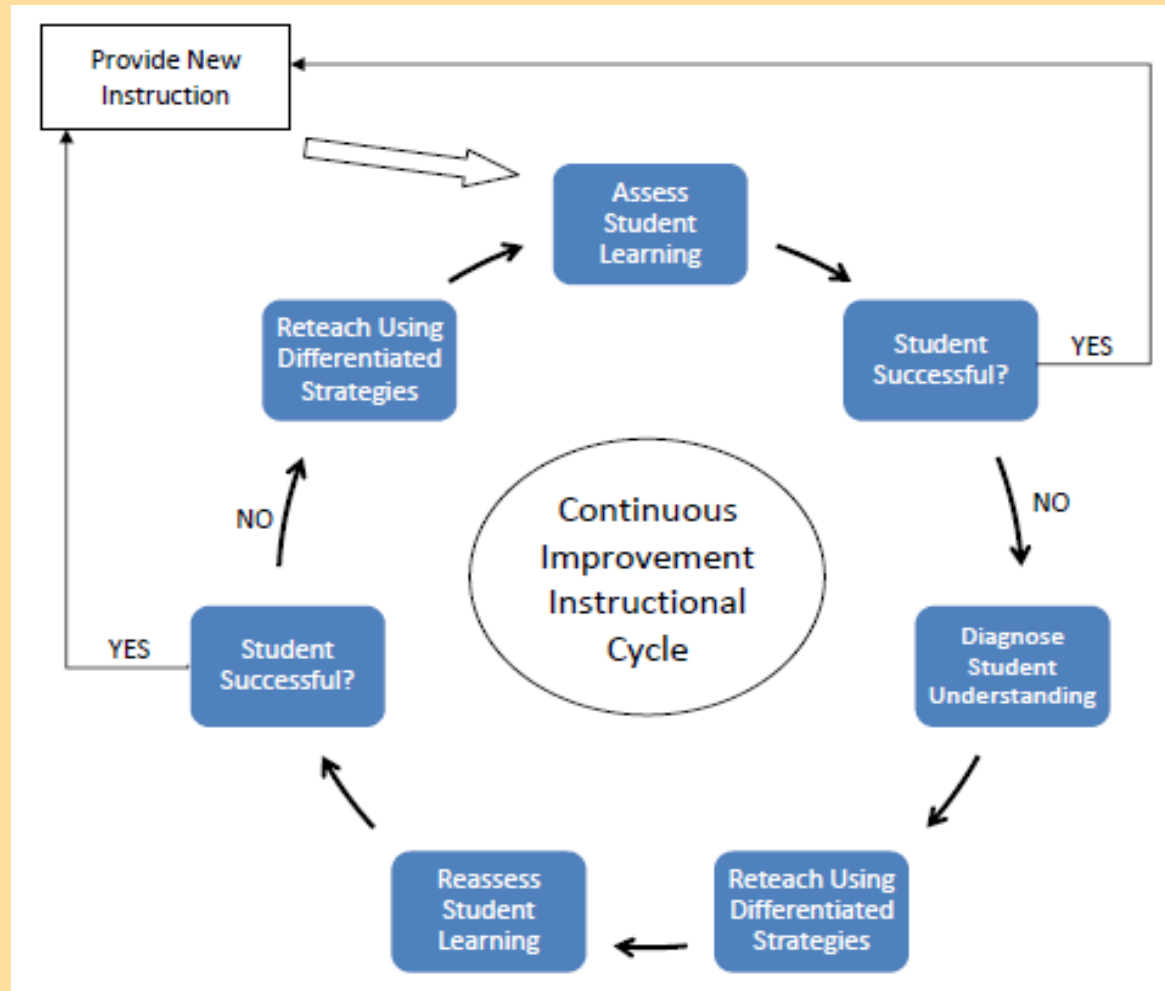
Provide New Instruction

Assess Student Learning

Student Successful?

YES

NO

Diagnose Student Understanding

Reteach Using Differentiated Strategies

Reassess Student Learning

Student Successful?

YES

NO

Reteach Using Differentiated Strategies

Continuous Improvement Instructional Cycle